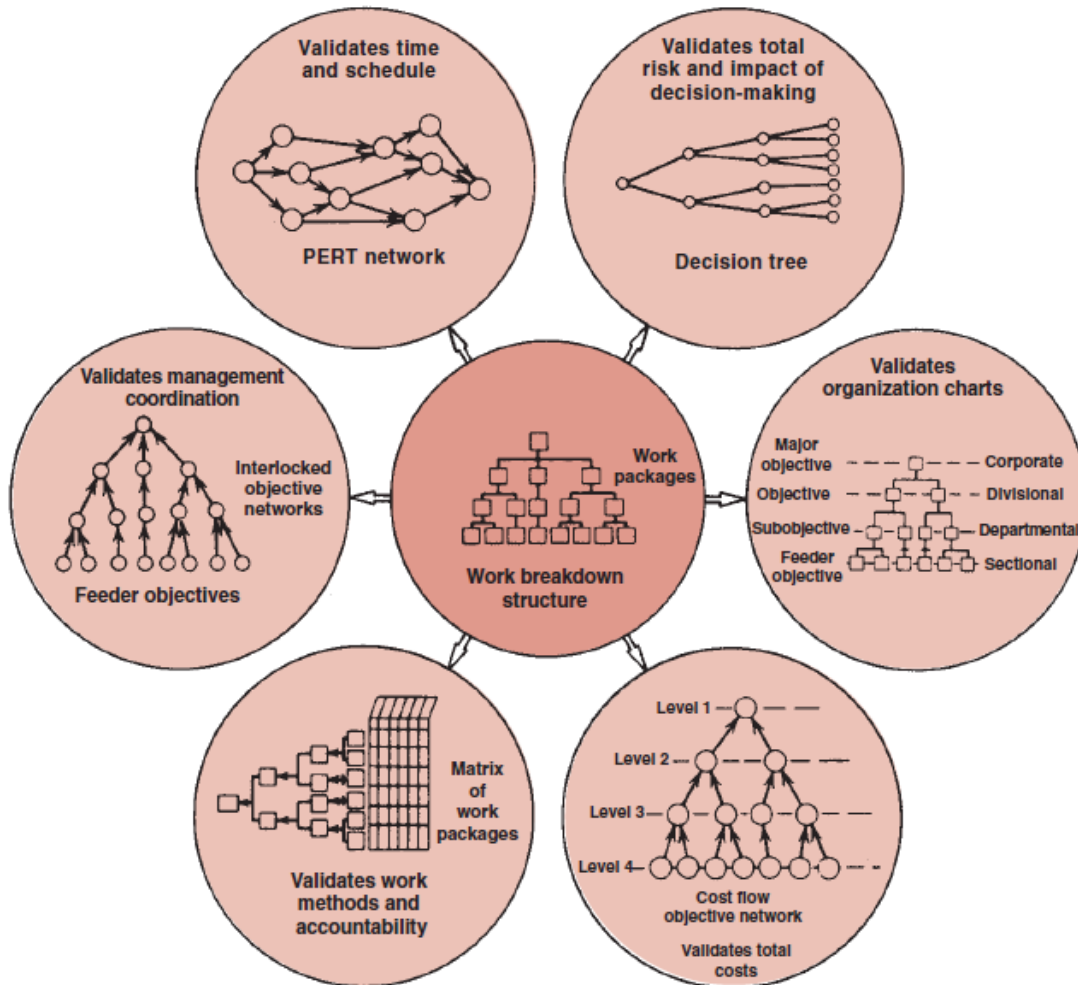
Validates time and schedule

PERT network

Validates total risk and impact of decision-making

Decision tree

Validates management coordination

Interlocked objective networks

Feeder objectives

Work packages

Work breakdown structure

Validates organization charts

Major objective

Corporate

Objective

Divisional

Subobjective

Departmental

Feeder objective

Sectional

Matrix of work packages

Validates work methods and accountability

Level 1

Level 2

Level 3

Level 4

Cost flow objective network

Validates total costs